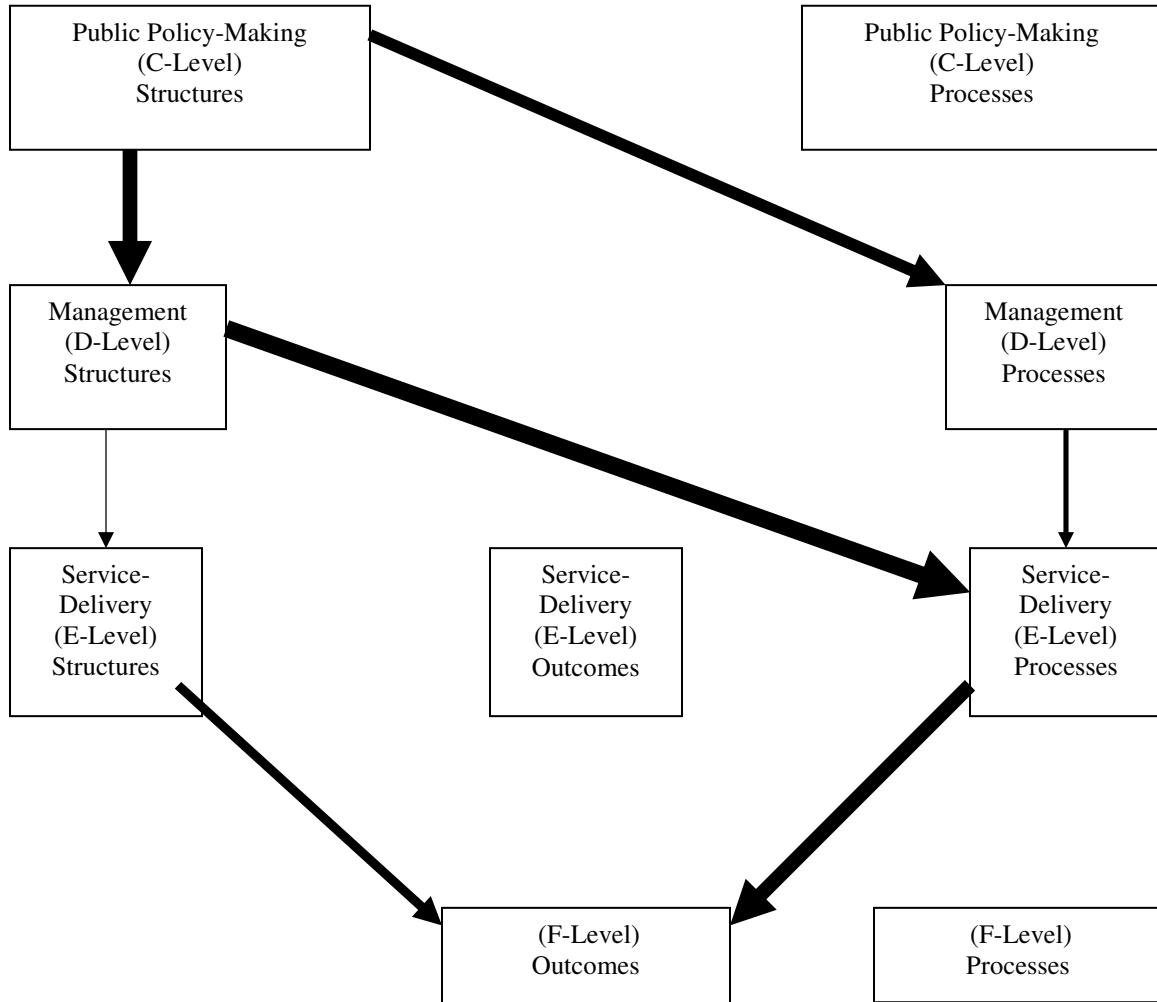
Public Policy-Making
(C-Level)
Structures

Public Policy-Making
(C-Level)
Processes

Management
(D-Level)
Structures

Management
(D-Level)
Processes

Service-Delivery
(E-Level)
Structures

Service-Delivery
(E-Level)
Outcomes

Service-Delivery
(E-Level)
Processes

(F-Level)
Outcomes

(F-Level)
Processes